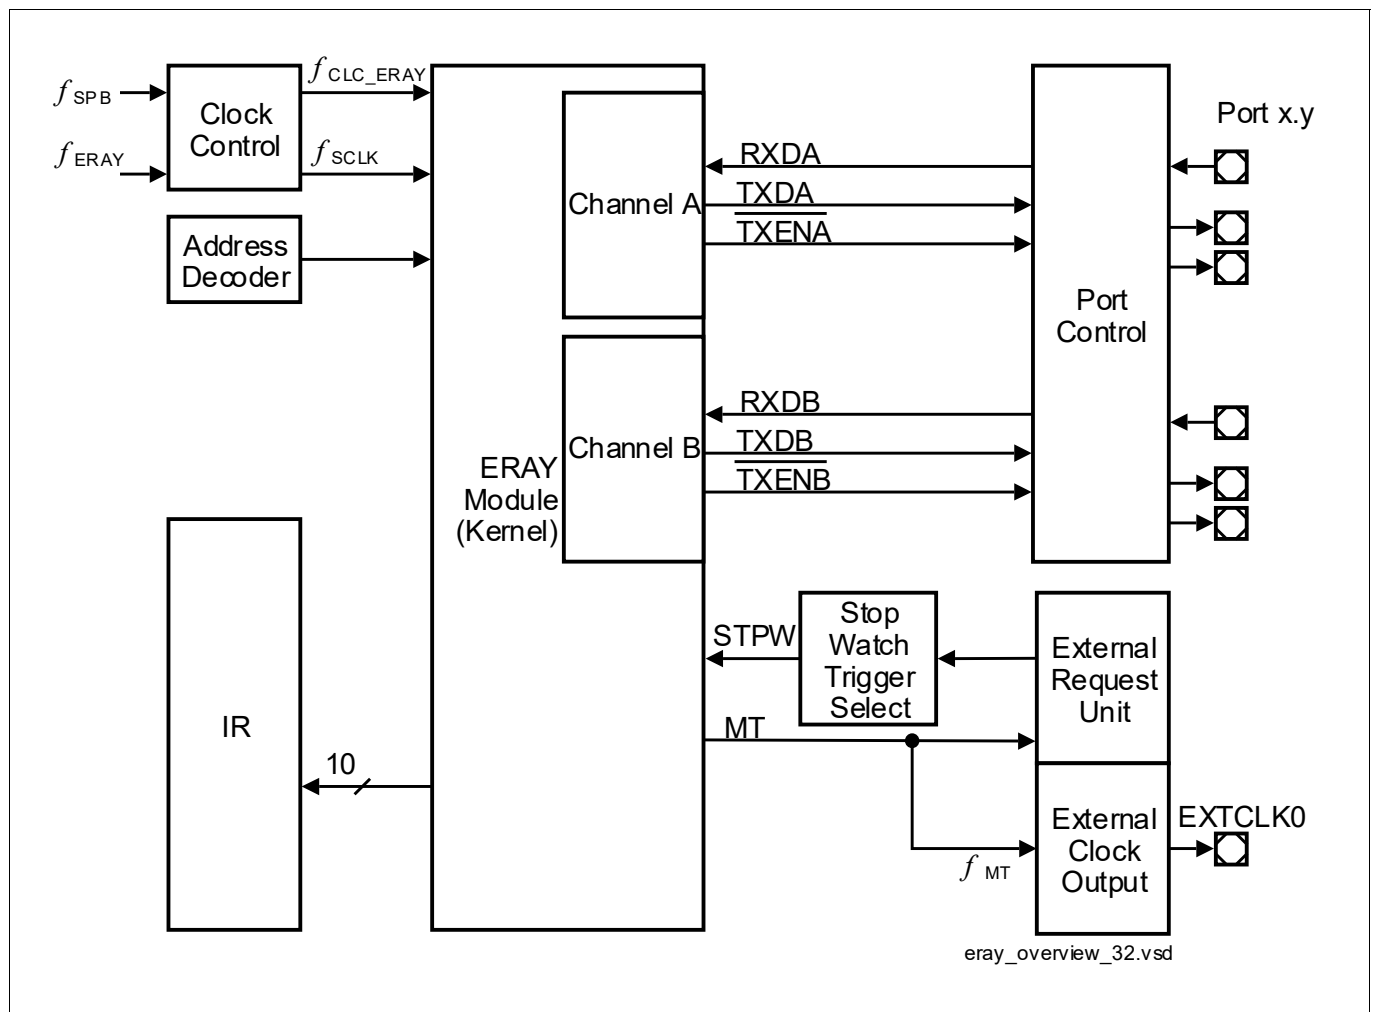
$f_{SPB}$
$f_{ERAY}$
Clock Control
$f_{CLC\_ERAY}$
$f_{SCLK}$
Address Decoder
Channel A
RXDA
TXDA
$\overline{TXENA}$
Port x.y
Port Control
Channel B
RXDB
TXDB
$\overline{TXENB}$
ERAY Module (Kernel)
IR
10
STPW
Stop Watch Trigger Select
External Request Unit
MT
External Clock Output
EXTCLK0
$f_{MT}$
eray_overview_32.vsd